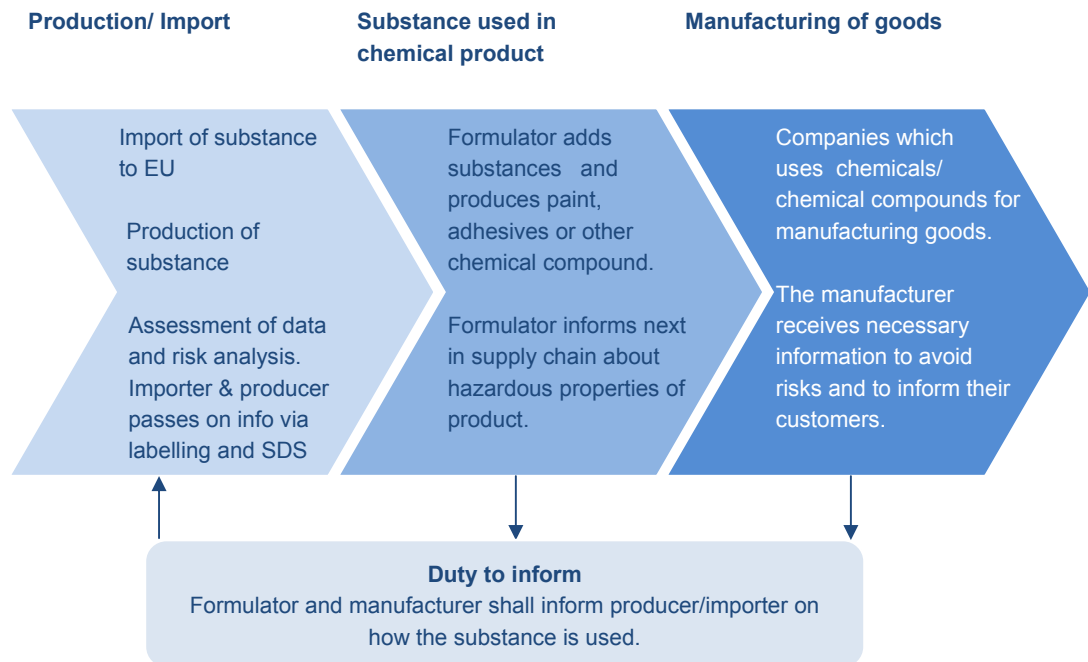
Production/ Import

Substance used in chemical product

Manufacturing of goods

Import of substance to EU

Production of substance

Assessment of data and risk analysis. Importer & producer passes on info via labelling and SDS

Formulator adds substances and produces paint, adhesives or other chemical compound.

Formulator informs next in supply chain about hazardous properties of product.

Companies which uses chemicals/ chemical compounds for manufacturing goods.

The manufacturer receives necessary information to avoid risks and to inform their customers.

Duty to inform
Formulator and manufacturer shall inform producer/importer on how the substance is used.